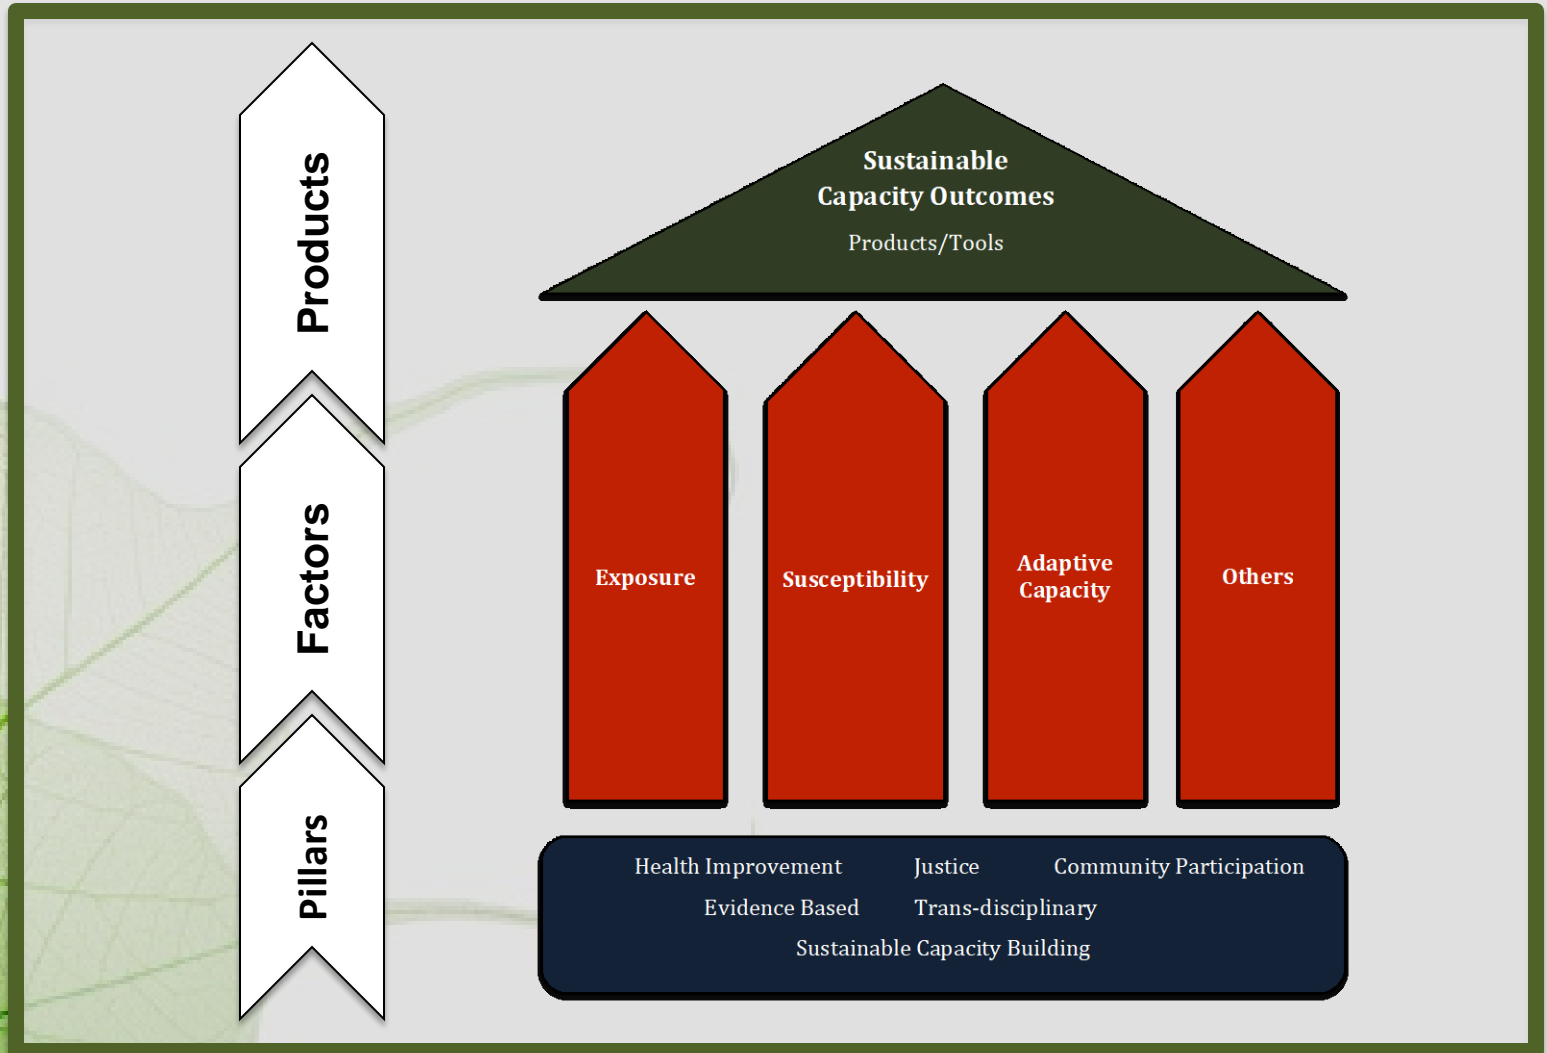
Products

Factors

Pillars

Sustainable Capacity Outcomes

Products/Tools

Exposure

Susceptibility

Adaptive Capacity

Others

Health Improvement Justice Community Participation

Evidence Based Trans-disciplinary

Sustainable Capacity Building